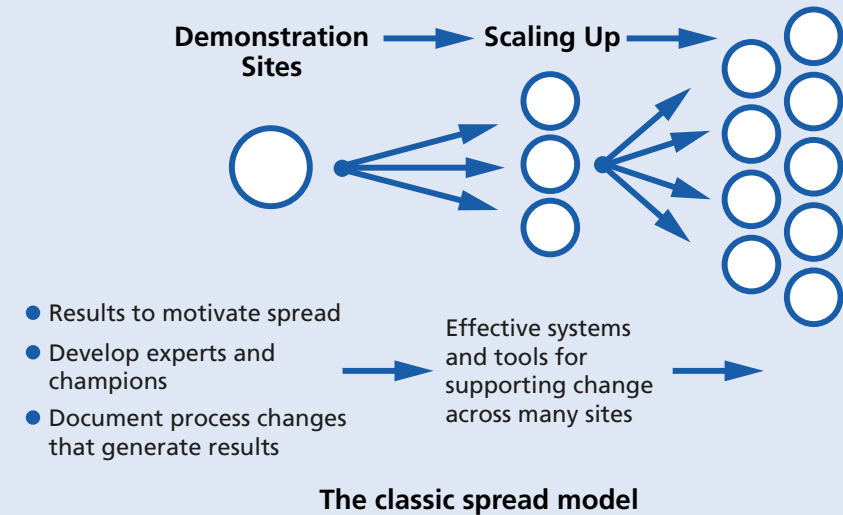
Demonstration Sites

Scaling Up

- Results to motivate spread
- Develop experts and champions
- Document process changes that generate results

Effective systems and tools for supporting change across many sites

The classic spread model